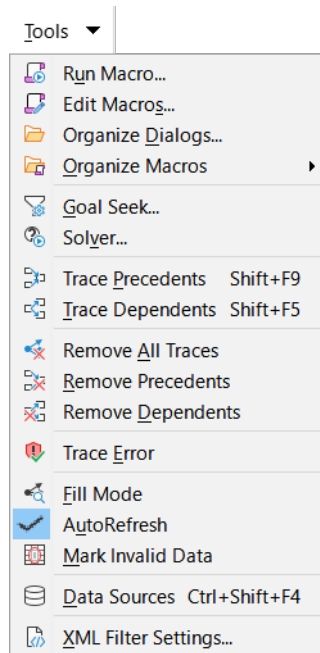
Tools

Run Macro...
Edit Macros...
Organize Dialogs...
Organize Macros

Goal Seek...
Solver...

Trace Precedents Shift+F9
Trace Dependents Shift+F5

Remove All Traces
Remove Precedents
Remove Dependents

Trace Error

Fill Mode
AutoRefresh
Mark Invalid Data

Data Sources Ctrl+Shift+F4

XML Filter Settings...